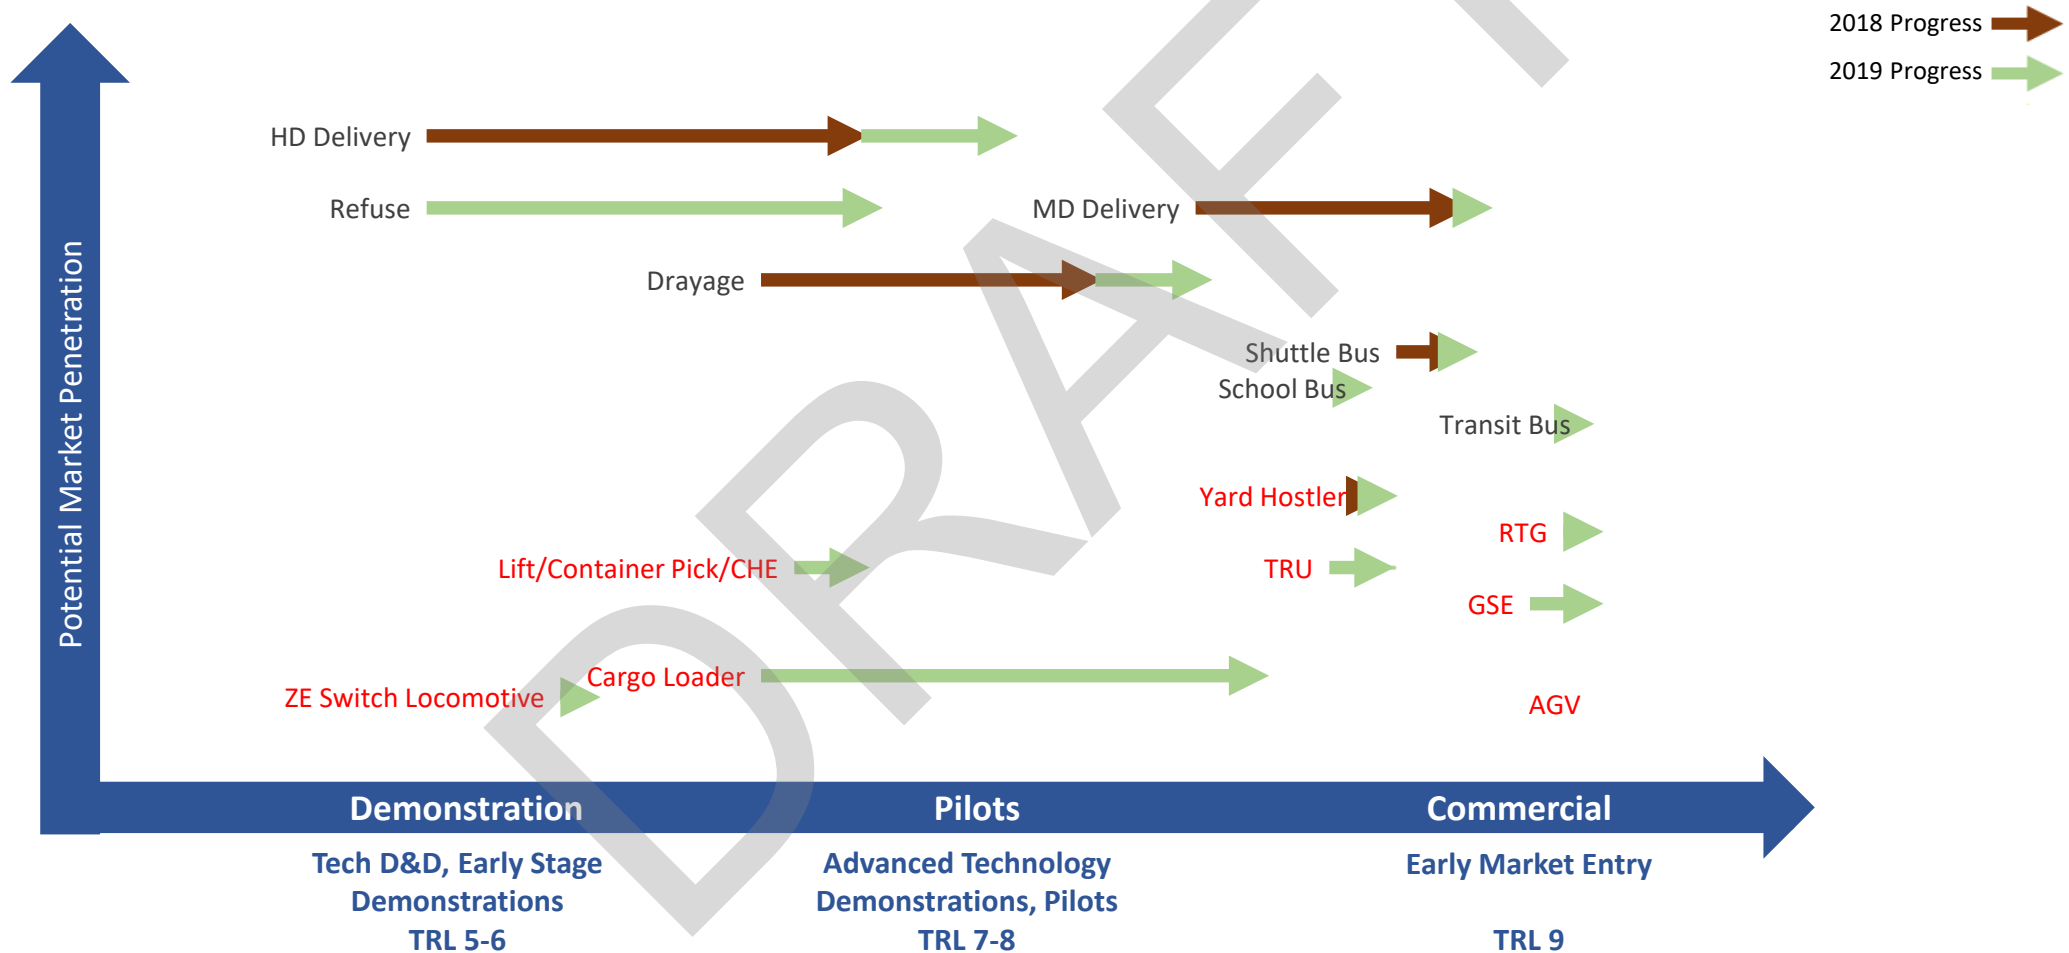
2018 Progress
2019 Progress

Potential Market Penetration

HD Delivery
Refuse
MD Delivery
Drayage
Shuttle Bus
School Bus
Transit Bus
Yard Hostler
RTG
Lift/Container Pick/CHE
TRU
GSE
Cargo Loader
ZE Switch Locomotive
AGV

DRAFT

Demonstration
Pilots
Commercial

Tech D&D, Early Stage Demonstrations
TRL 5-6

Advanced Technology Demonstrations, Pilots
TRL 7-8

Early Market Entry

TRL 9